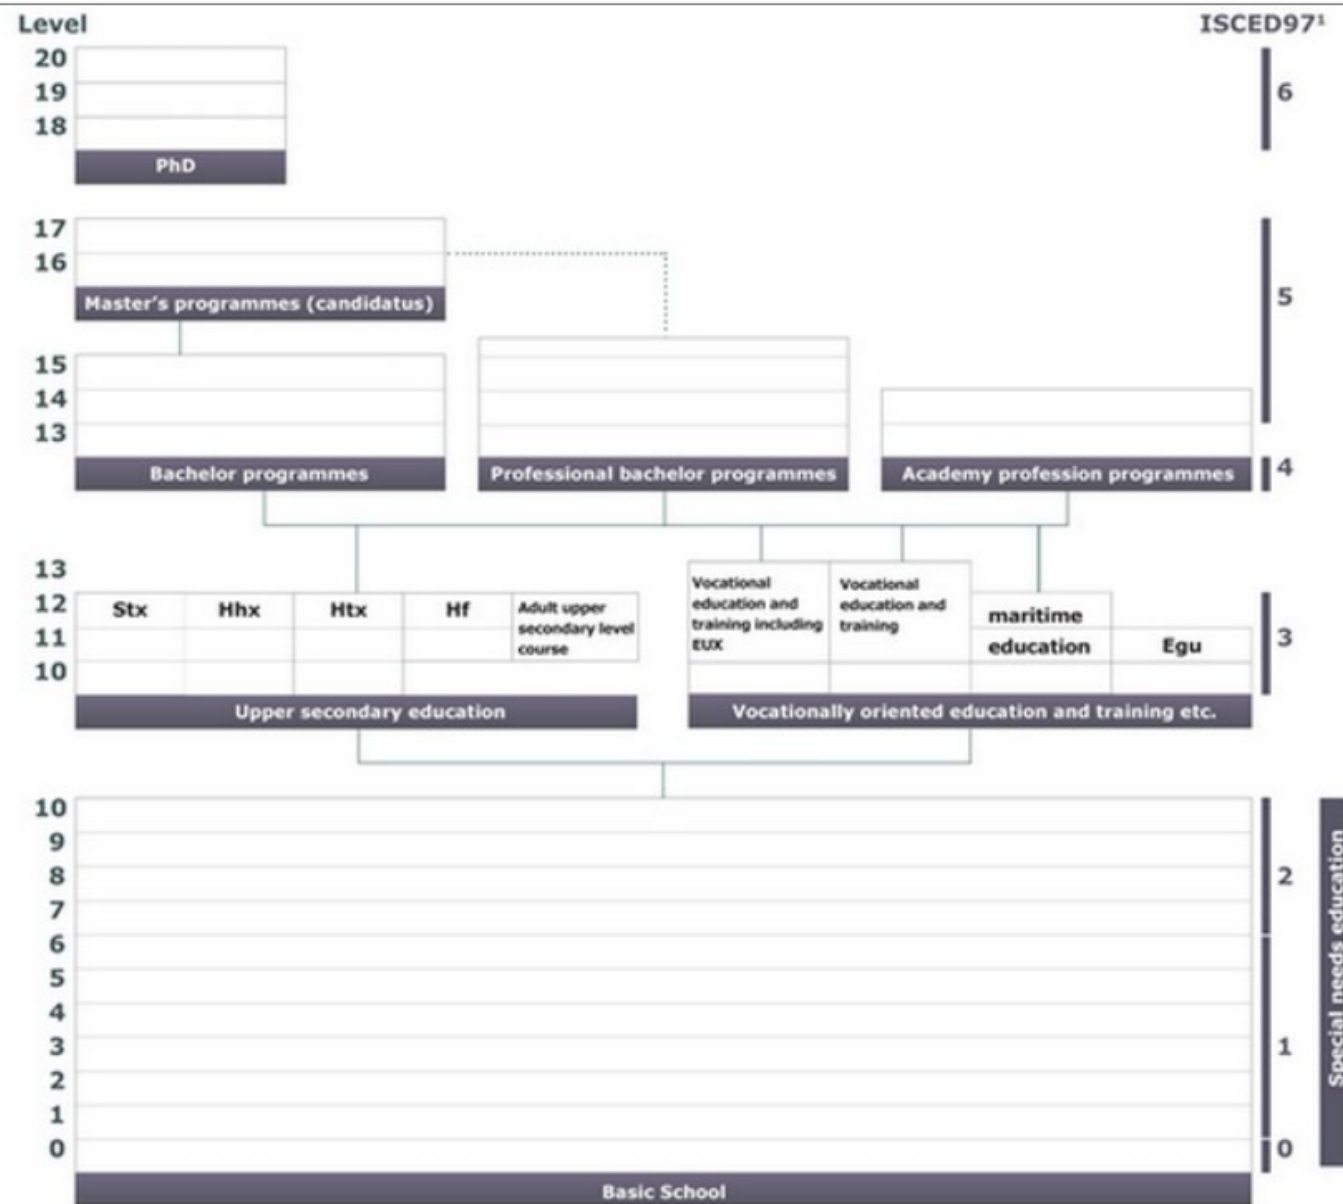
Level

ISCED97¹

20
19
18

PhD

6

17
16

Master's programmes (candidatus)

5

15
14
13

Bachelor programmes

Professional bachelor programmes

Academy profession programmes

4

13
12
11
10

Stx

Hhx

Htx

Hf

Adult upper secondary level course

Upper secondary education

Vocational education and training including EUX

Vocational education and training

maritime education

Egu

Vocationally oriented education and training etc.

3

10
9
8
7
6
5
4
3
2
1
0

2

1

0

Special needs education

Basic School